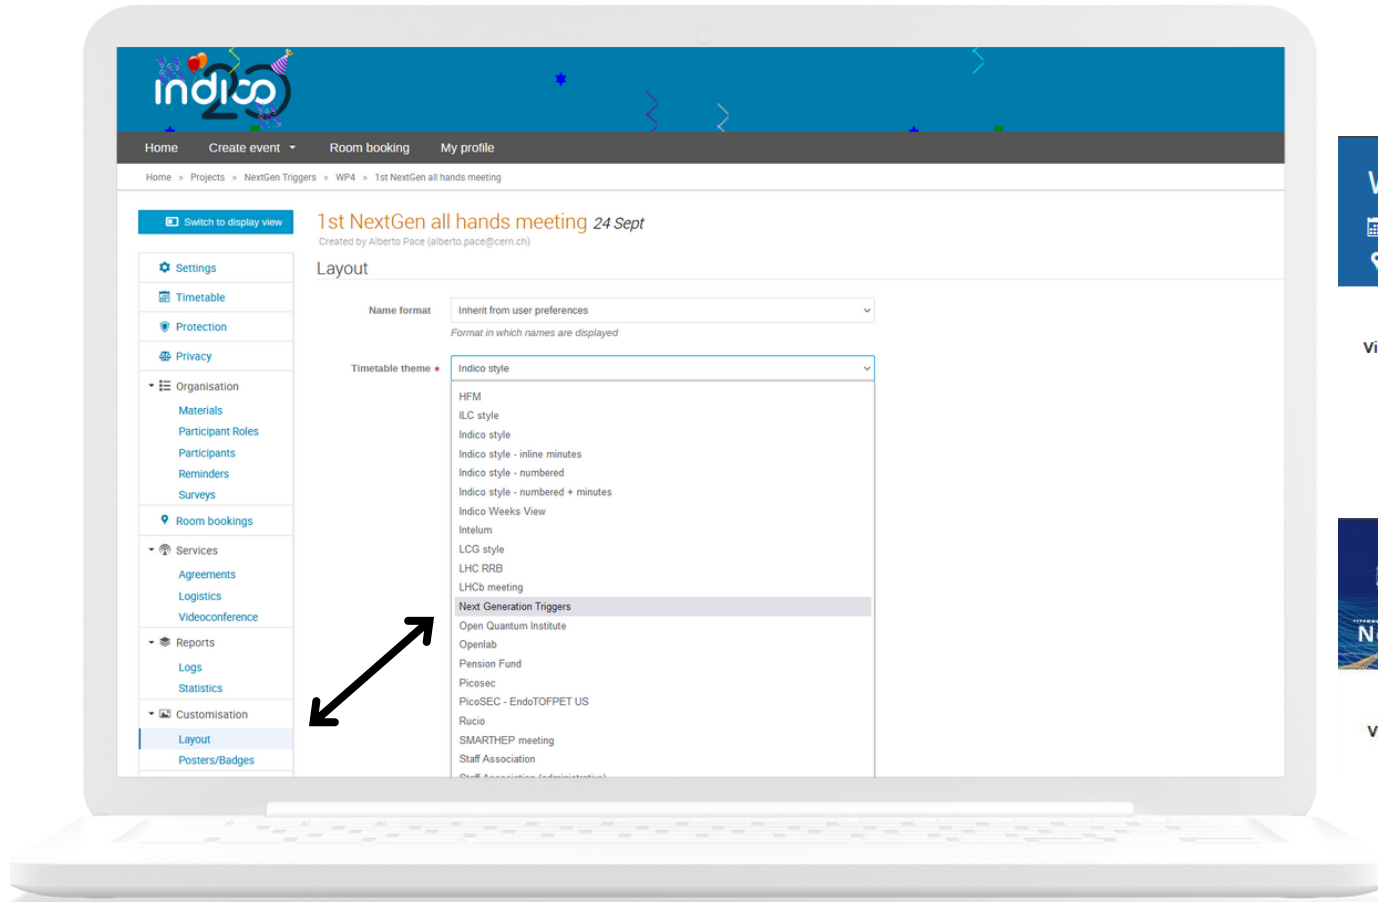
indico 20

Home Create event Room booking My profile

Home » Projects » NextGen Triggers » WP4 » 1st NextGen all hands meeting

Switch to display view

1st NextGen all hands meeting 24 Sept

Created by Alberto Pace (alberto.pace@cern.ch)

Layout

Settings
Timetable
Protection
Privacy
Organisation
Materials
Participant Roles
Participants
Reminders
Surveys
Room bookings
Services
Agreements
Logistics
Videoconference
Reports
Logs
Statistics
Customisation
Layout
Posters/Badges

Name format
Inherit from user preferences
Format in which names are displayed

Timetable theme *
Indico style

HFM
ILC style
Indico style
Indico style - inline minutes
Indico style - numbered
Indico style - numbered + minutes
Indico Weeks View
Intelum
LCG style
LHC RRB
LHCb meeting
Next Generation Triggers
Open Quantum Institute
Openlab
Pension Fund
Picosec
PicoSEC - EndoTOFPET US
Rucio
SMARTHEP meeting
Staff Association
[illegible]

Vi
N
V